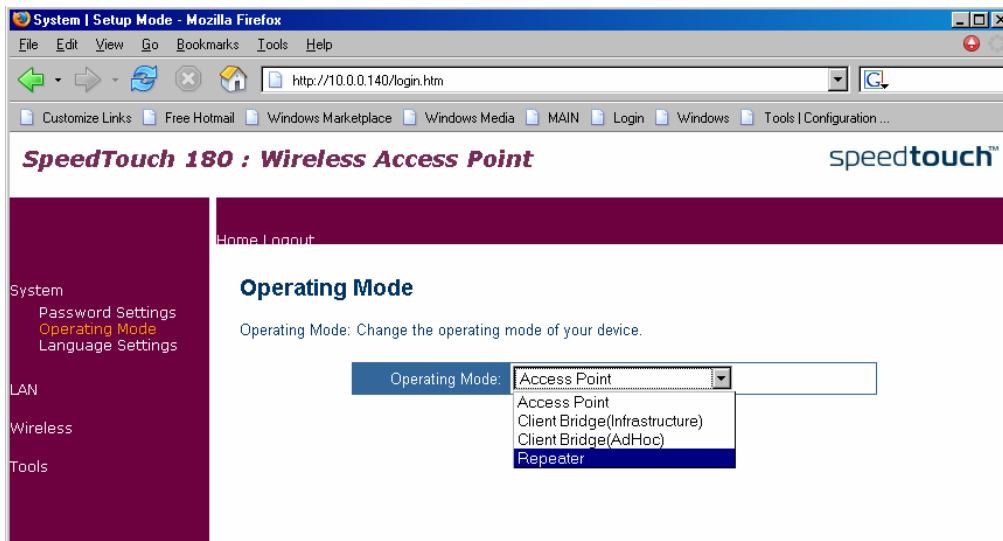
System | Setup Mode - Mozilla Firefox

File Edit View Go Bookmarks Tools Help

http://10.0.0.140/login.htm

Customize Links Free Hotmail Windows Marketplace Windows Media MAIN Login Windows Tools | Configuration ...

SpeedTouch 180 : Wireless Access Point

speedtouch™

Home Logout

System
Password Settings
Operating Mode
Language Settings

LAN

Wireless

Tools

Operating Mode

Operating Mode: Change the operating mode of your device.

Operating Mode: Access Point

Access Point
Client Bridge(Infrastructure)
Client Bridge(AdHoc)
Repeater